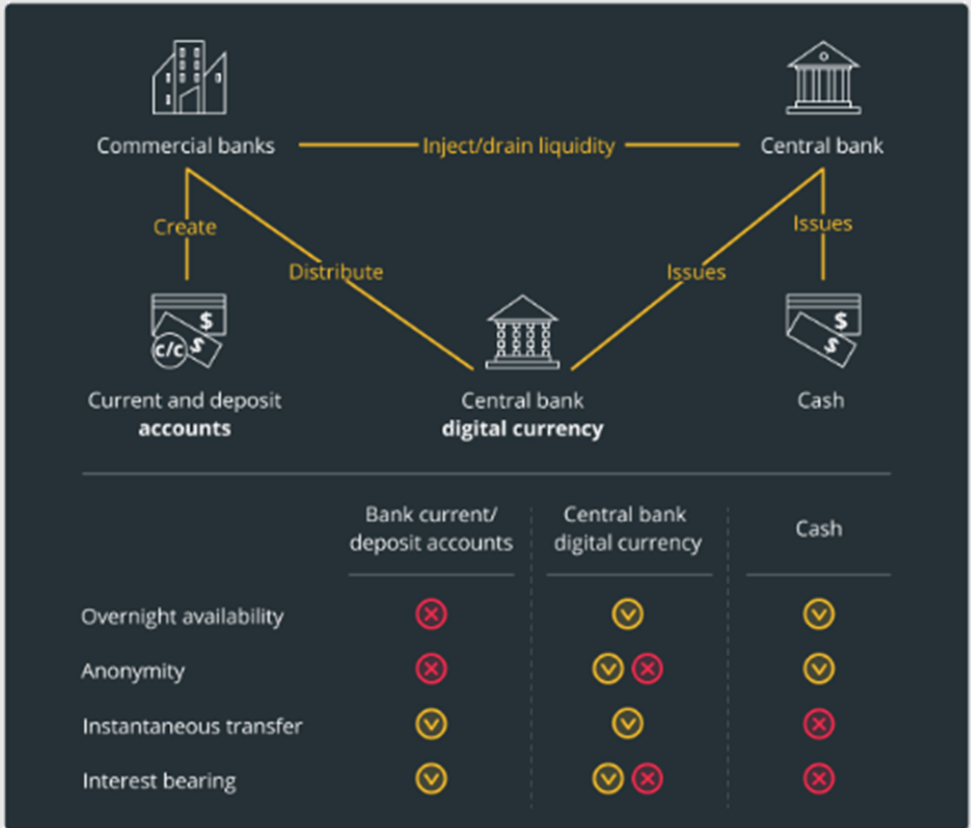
Commercial banks

Inject/drain liquidity

Central bank

Create

Distribute

Issues

Issues

$

C/C

$

$

$

Current and deposit **accounts**

Central bank **digital currency**

Cash

| | Bank current/ deposit accounts | Central bank digital currency | Cash |
|---|---|---|---|
| Overnight availability | ✕ | ✓ | ✓ |
| Anonymity | ✕ | ✓ ✕ | ✓ |
| Instantaneous transfer | ✓ | ✓ | ✕ |
| Interest bearing | ✓ | ✓ ✕ | ✕ |